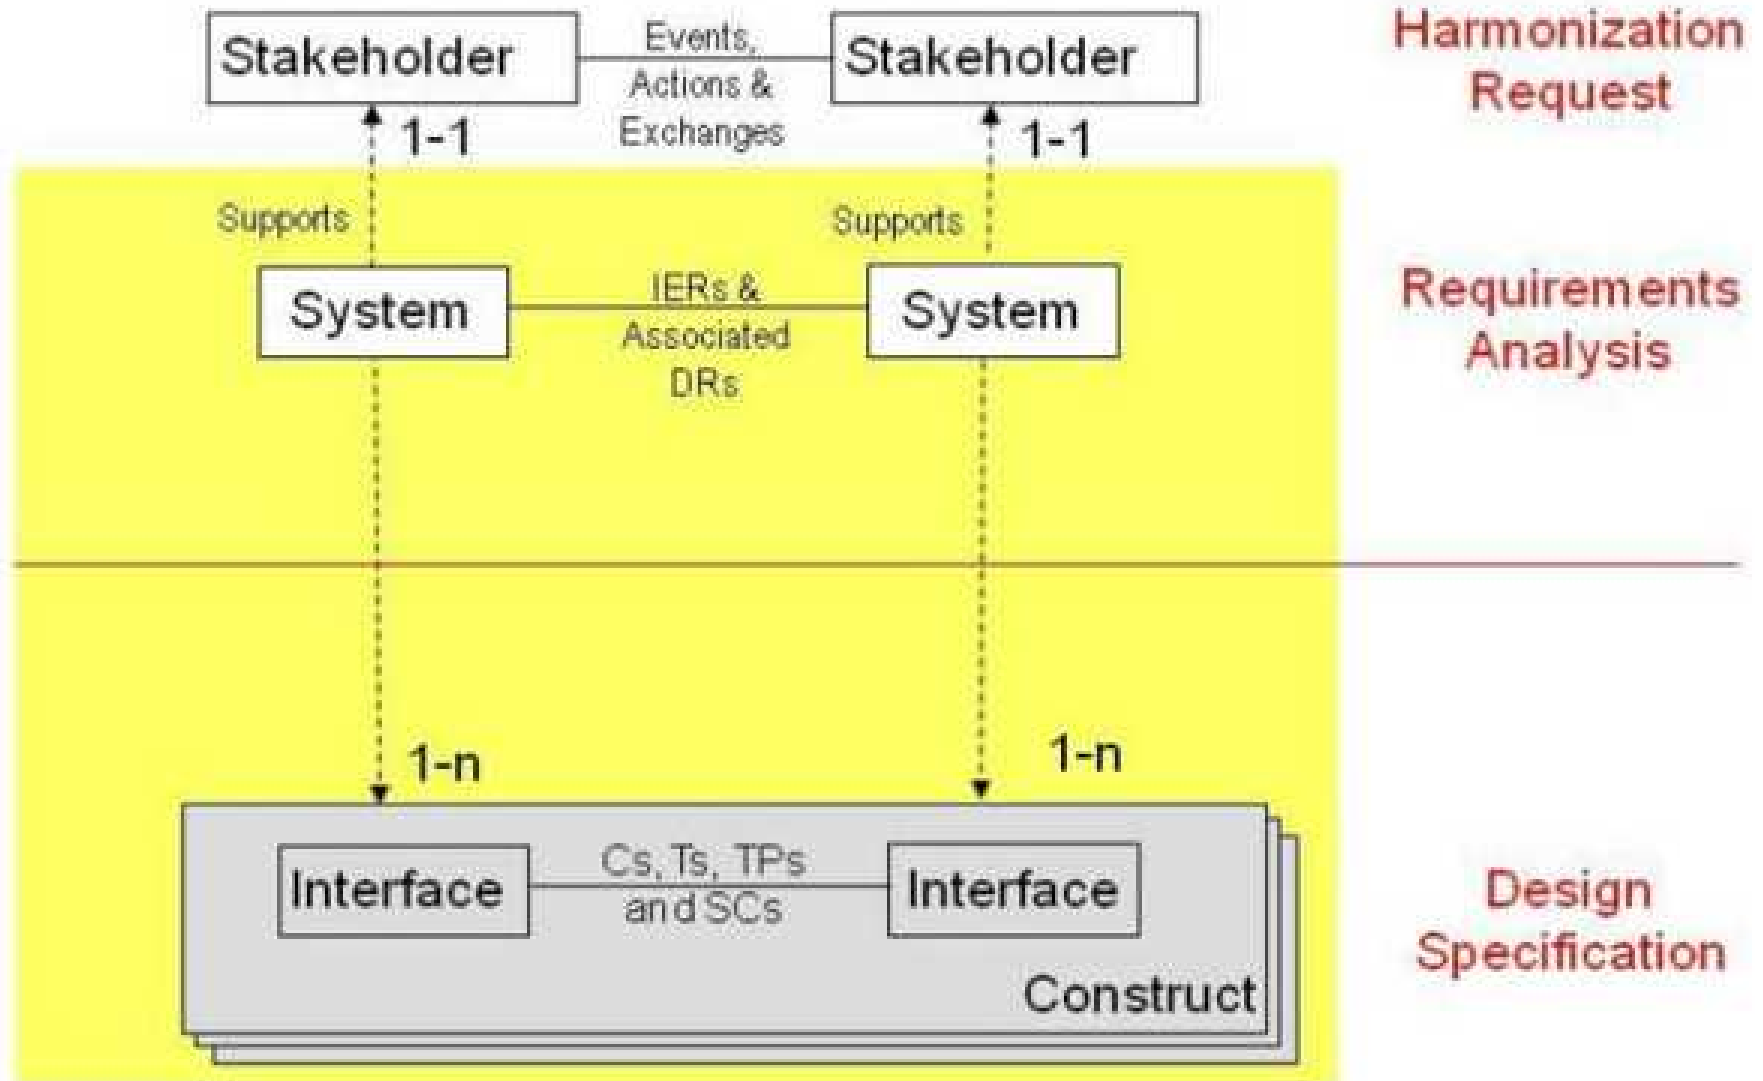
Stakeholder

Events, Actions & Exchanges

Stakeholder

Harmonization Request

1-1

1-1

Supports

Supports

System

IERs & Associated DRs

System

Requirements Analysis

1-n

1-n

Interface

Cs, Ts, TPs and SCs

Interface

Design Specification

Construct